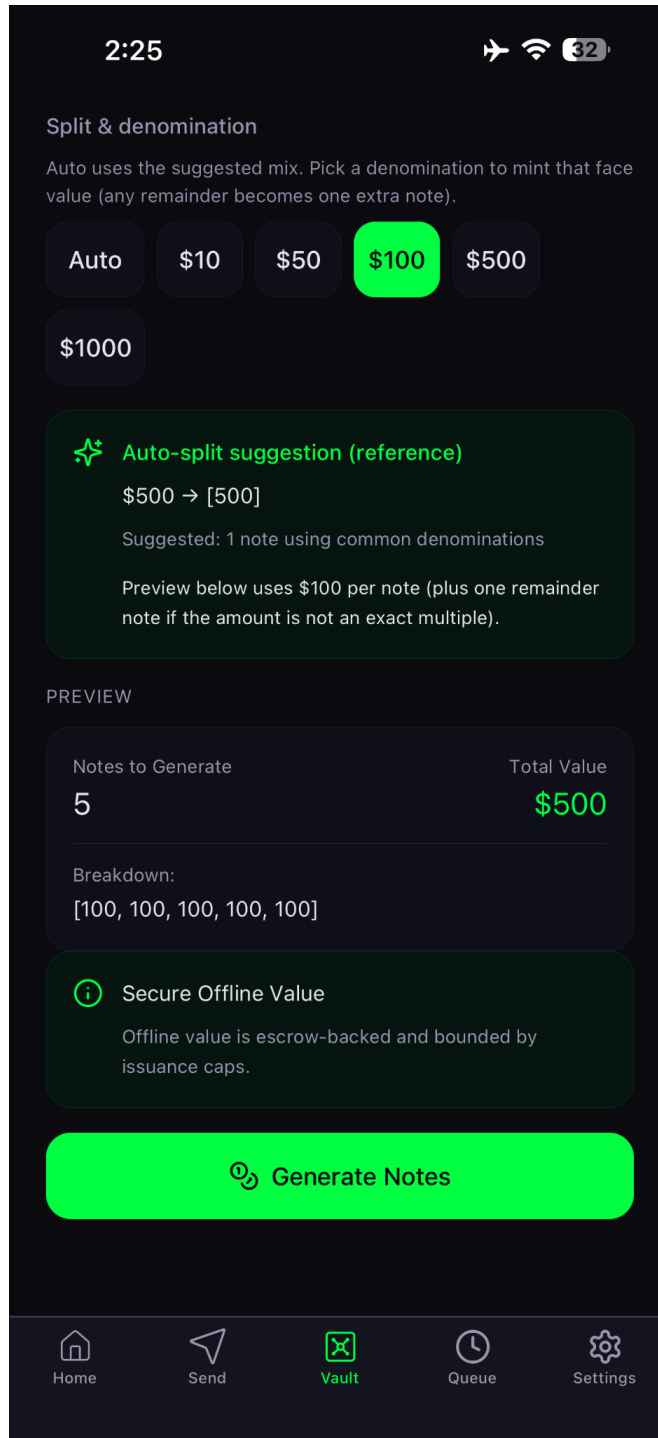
2:25

32

Split & denomination

Auto uses the suggested mix. Pick a denomination to mint that face value (any remainder becomes one extra note).

Auto $10 $50 $100 $500

$1000

Auto-split suggestion (reference)

$500 → [500]

Suggested: 1 note using common denominations

Preview below uses $100 per note (plus one remainder note if the amount is not an exact multiple).

PREVIEW

Notes to Generate
5

Total Value
$500

Breakdown:
[100, 100, 100, 100, 100]

Secure Offline Value

Offline value is escrow-backed and bounded by issuance caps.

Generate Notes

Home Send Vault Queue Settings